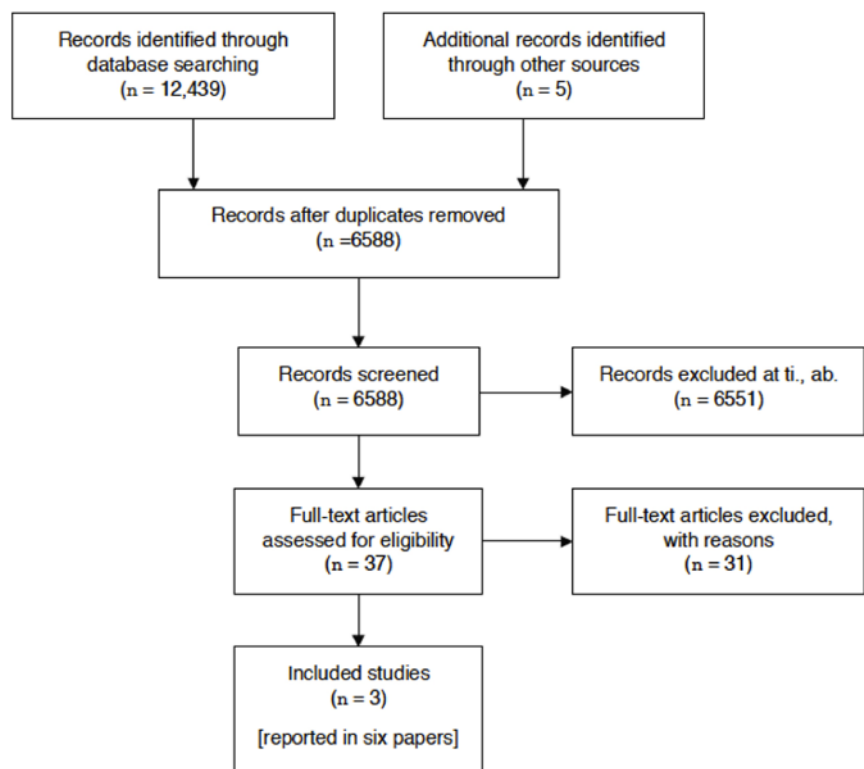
Records identified through database searching
(n = 12,439)

Additional records identified through other sources
(n = 5)

Records after duplicates removed
(n =6588)

Records screened
(n = 6588)

Records excluded at ti., ab.
(n = 6551)

Full-text articles assessed for eligibility
(n = 37)

Full-text articles excluded, with reasons
(n = 31)

Included studies
(n = 3)
[reported in six papers]